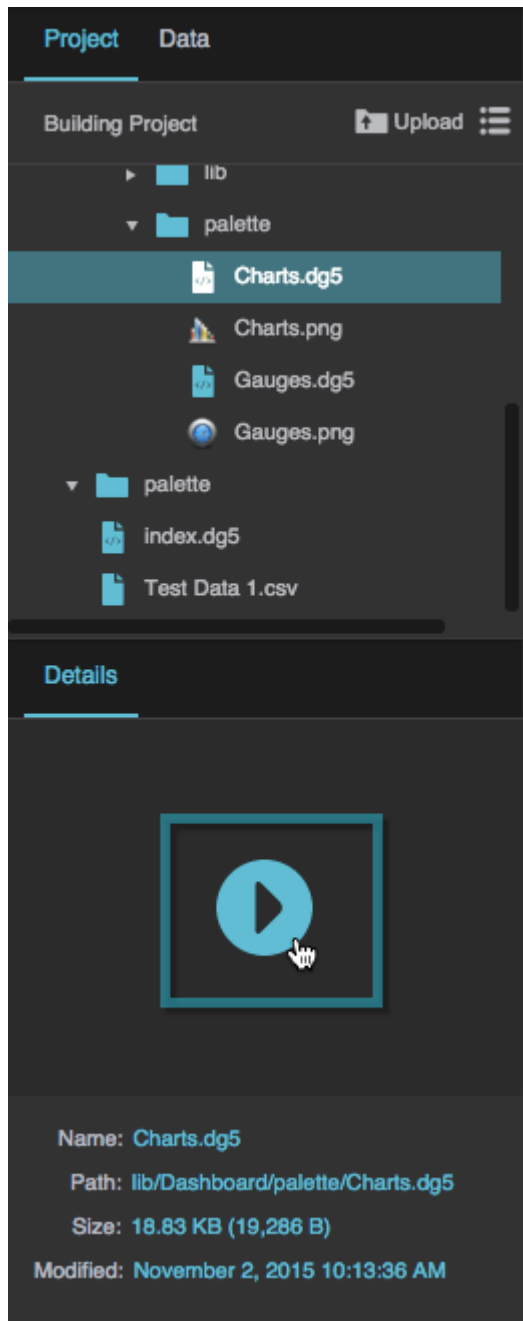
Project Data

Building Project Upload

lib
palette
Charts.dg5
Charts.png
Gauges.dg5
Gauges.png
palette
index.dg5
Test Data 1.csv

Details

Name: Charts.dg5
Path: lib/Dashboard/palette/Charts.dg5
Size: 18.83 KB (19,286 B)
Modified: November 2, 2015 10:13:36 AM